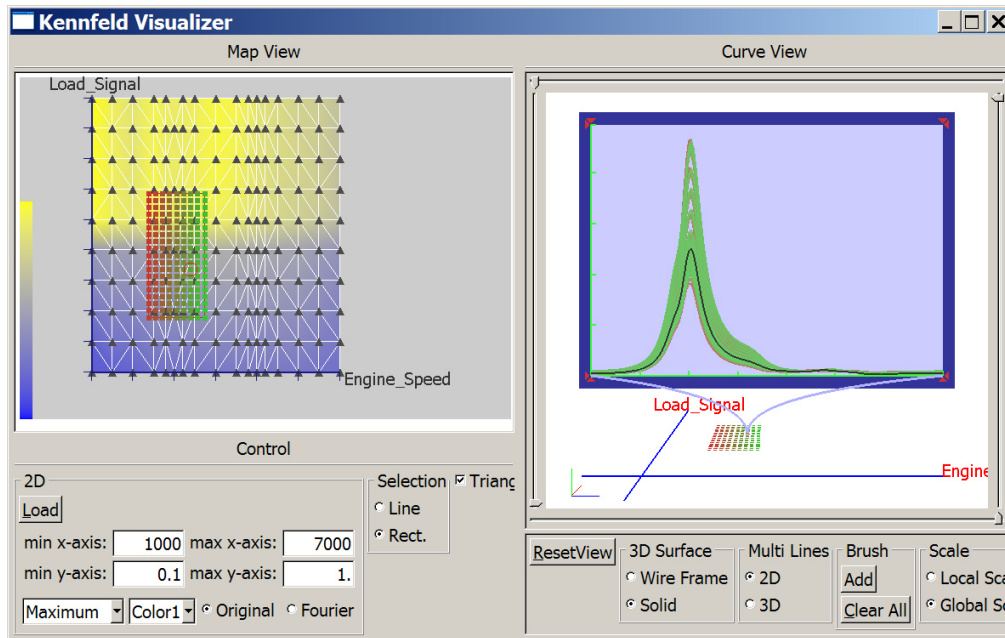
Kennfeld Visualizer

Map View

Load_Signal

Engine_Speed

Curve View

Load_Signal

Engine

Control

2D

Load

min x-axis: 1000 max x-axis: 7000

min y-axis: 0.1 max y-axis: 1.

Maximum

Color1

Original

Fourier

Selection

Line

Rect.

Triang

ResetView

3D Surface

Wire Frame

Solid

Multi Lines

2D

3D

Brush

Add

Clear All

Scale

Local Sca

Global Sc